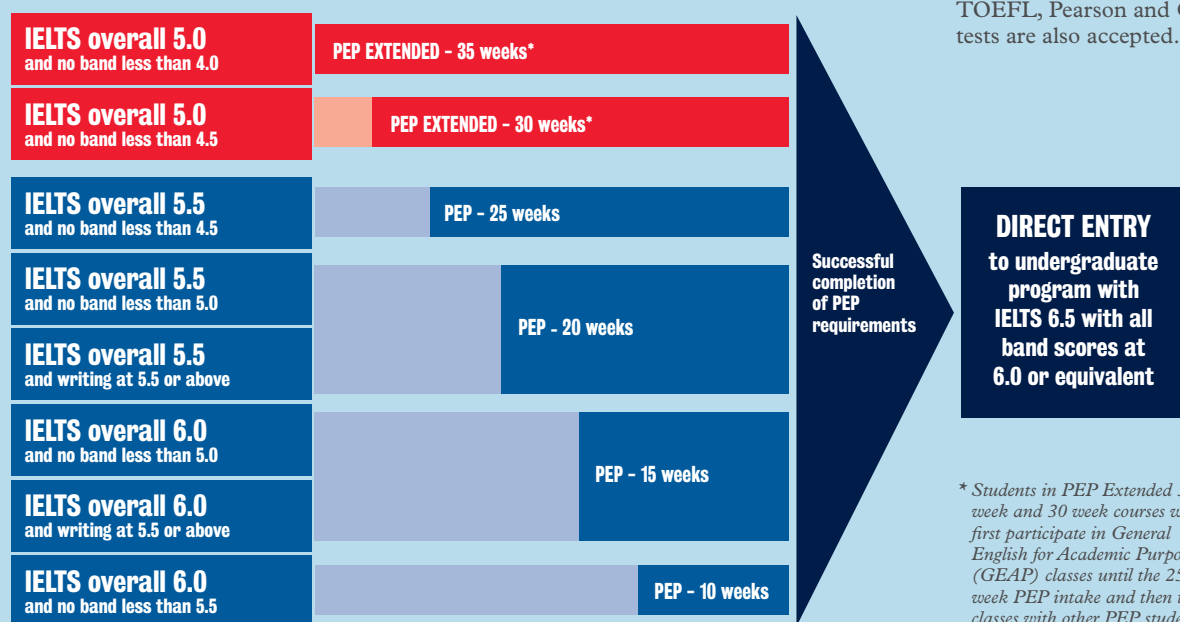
IELTS overall 5.0
and no band less than 4.0

PEP EXTENDED - 35 weeks*

IELTS overall 5.0
and no band less than 4.5

PEP EXTENDED - 30 weeks*

IELTS overall 5.5
and no band less than 4.5

PEP - 25 weeks

IELTS overall 5.5
and no band less than 5.0

IELTS overall 5.5
and writing at 5.5 or above

PEP - 20 weeks

IELTS overall 6.0
and no band less than 5.0

IELTS overall 6.0
and writing at 5.5 or above

PEP - 15 weeks

IELTS overall 6.0
and no band less than 5.5

PEP - 10 weeks

Successful completion of PEP requirements

TOEFL, Pearson and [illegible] tests are also accepted.

DIRECT ENTRY
to undergraduate program with IELTS 6.5 with all band scores at 6.0 or equivalent

* Students in PEP Extended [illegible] week and 30 week courses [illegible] first participate in General English for Academic Purpo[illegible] (GEAP) classes until the 25 week PEP intake and then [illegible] classes with other PEP stude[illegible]